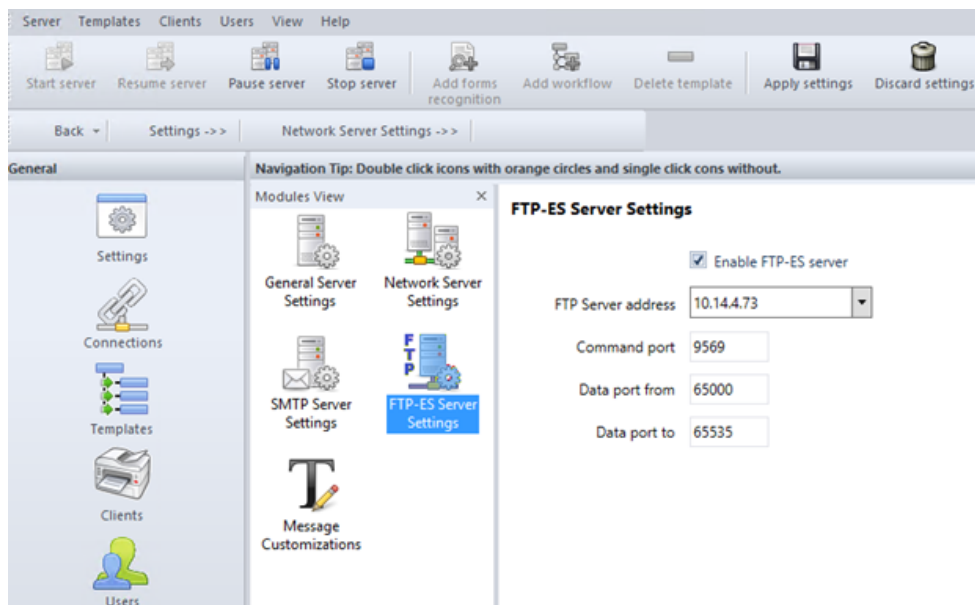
Server Templates Clients Users View Help

Start server Resume server Pause server Stop server Add forms recognition Add workflow Delete template Apply settings Discard settings

Back ▾ Settings ->> Network Server Settings ->>

General

Settings

Connections

Templates

Clients

Users

Navigation Tip: Double click icons with orange circles and single click cons without.

Modules View ×

General Server Settings

Network Server Settings

SMTP Server Settings

FTP-ES Server Settings

Message Customizations

FTP-ES Server Settings

Enable FTP-ES server

FTP Server address 10.14.4.73

Command port 9569

Data port from 65000

Data port to 65535